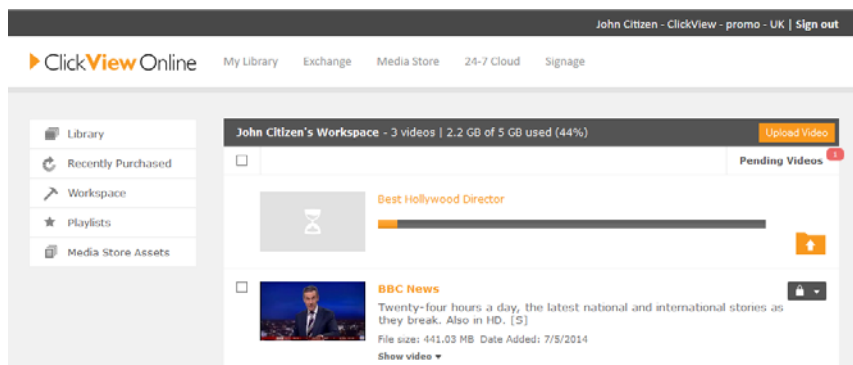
John Citizen - ClickView - promo - UK | Sign out

ClickView Online

My Library Exchange Media Store 24-7 Cloud Signage

Library
Recently Purchased
Workspace
Playlists
Media Store Assets

John Citizen's Workspace - 3 videos | 2.2 GB of 5 GB used (44%)

Upload Video

Pending Videos 1

Best Hollywood Director

BBC News

Twenty-four hours a day, the latest national and international stories as they break. Also in HD. [S]

File size: 441.03 MB Date Added: 7/5/2014

Show video